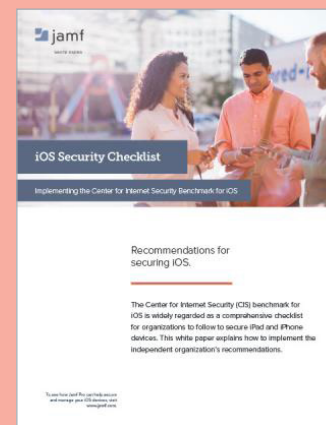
jamf

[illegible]

iOS Security Checklist

Implementing the Center for Internet Security Benchmark for iOS

Recommendations for securing iOS.

The Center for Internet Security (CIS) benchmark for iOS is widely regarded as a comprehensive checklist for organizations to follow to secure iPad and iPhone devices. This white paper explains how to implement the independent organization's recommendations.

To see how Jamf Pro can help secure and manage your iOS devices, visit www.jamf.com.